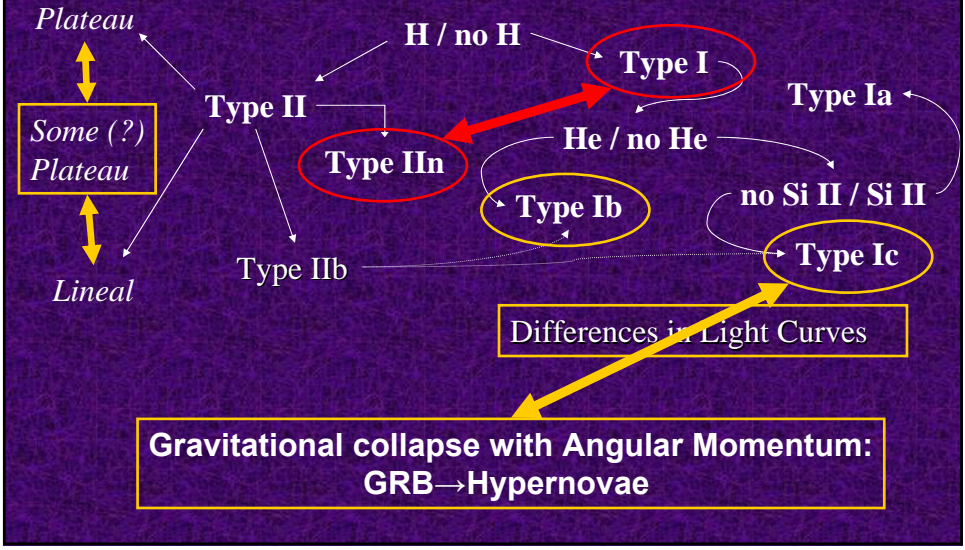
Plateau

H / no H

Type I

Type Ia

Some (?) Plateau

Type II

Type IIn

He / no He

Type Ib

no Si II / Si II

Type IIb

Type Ic

Lineal

Differences in Light Curves

Gravitational collapse with Angular Momentum: GRB→Hypernovae